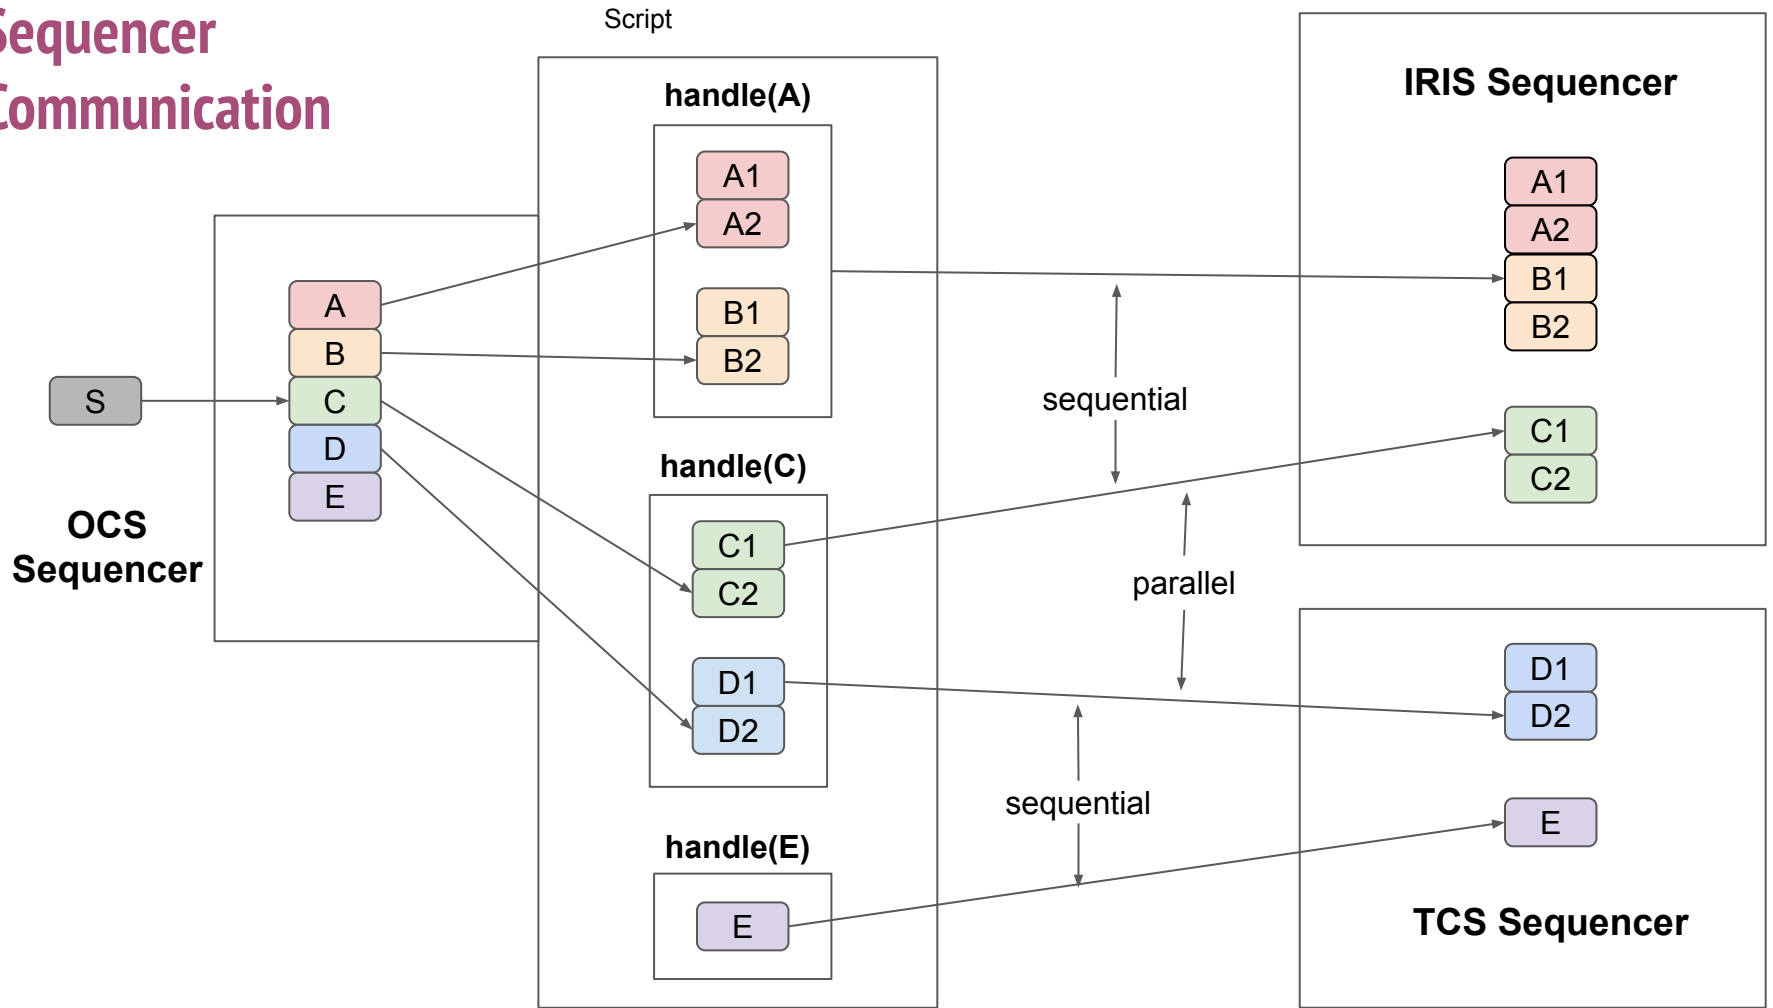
Sequencer Communication

Script

handle(A)

A1
A2
B1
B2

handle(C)

C1
C2
D1
D2

handle(E)

E

S

A
B
C
D
E

OCS Sequencer

sequential

parallel

sequential

IRIS Sequencer

A1
A2
B1
B2
C1
C2

D1
D2
E

TCS Sequencer